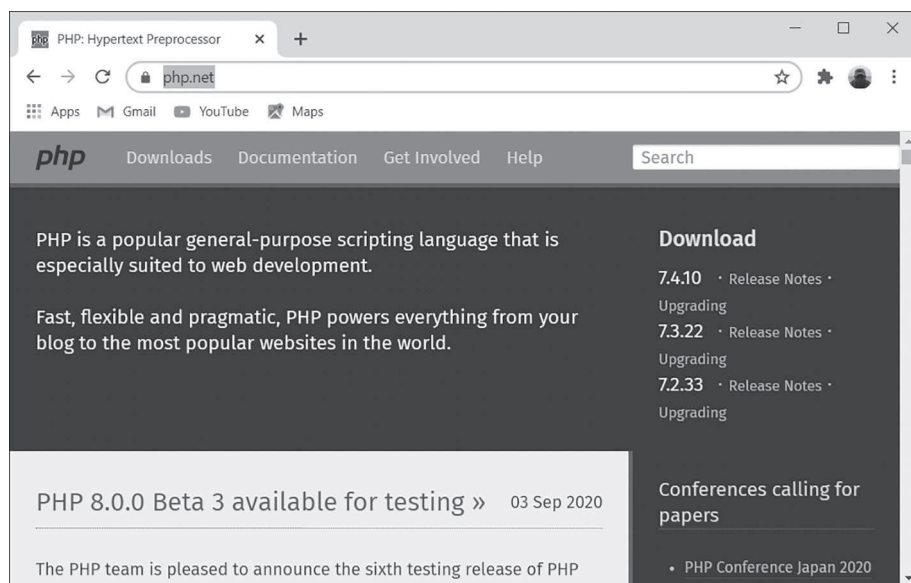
php PHP: Hypertext Preprocessor ×

php.net

Apps Gmail YouTube Maps

php Downloads Documentation Get Involved Help Search

PHP is a popular general-purpose scripting language that is especially suited to web development.

Fast, flexible and pragmatic, PHP powers everything from your blog to the most popular websites in the world.

Download

7.4.10 · Release Notes · Upgrading
7.3.22 · Release Notes · Upgrading
7.2.33 · Release Notes · Upgrading

PHP 8.0.0 Beta 3 available for testing » 03 Sep 2020

The PHP team is pleased to announce the sixth testing release of PHP

Conferences calling for papers

• PHP Conference Japan 2020